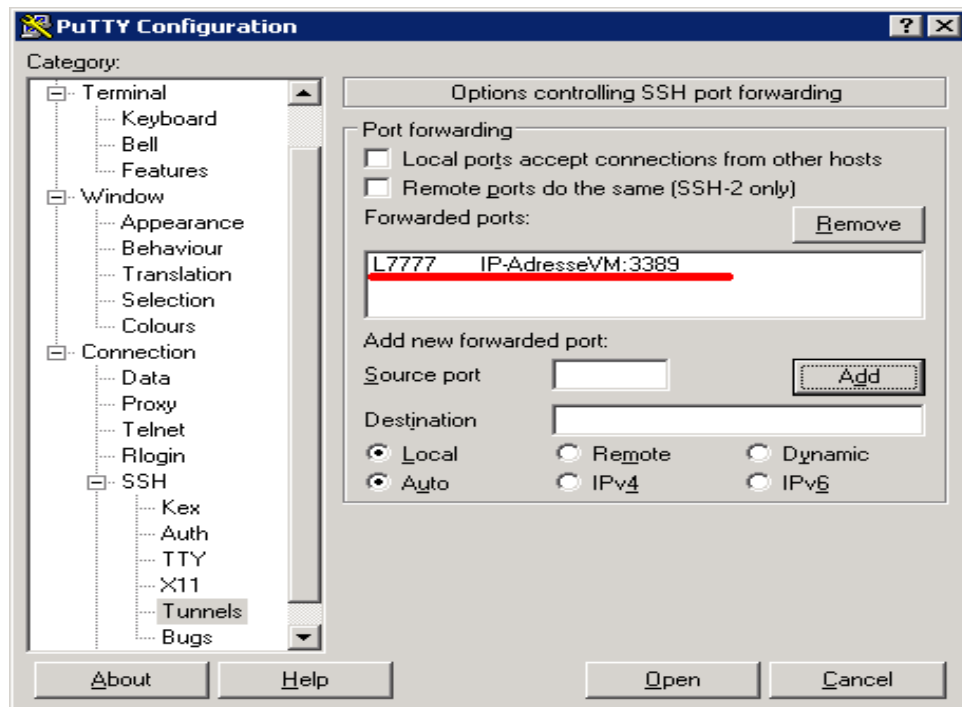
PuTTY Configuration

? X

Category:

Terminal
Keyboard
Bell
Features
Window
Appearance
Behaviour
Translation
Selection
Colours
Connection
Data
Proxy
Telnet
Rlogin
SSH
Kex
Auth
TTY
X11
Tunnels
Bugs

Options controlling SSH port forwarding

Port forwarding

Local ports accept connections from other hosts

Remote ports do the same (SSH-2 only)

Forwarded ports:

Remove

L7777 IP-AdresseVM:3389

Add new forwarded port:

Source port

Add

Destination

Local

Remote

Dynamic

Auto

IPv4

IPv6

About

Help

Open

Cancel